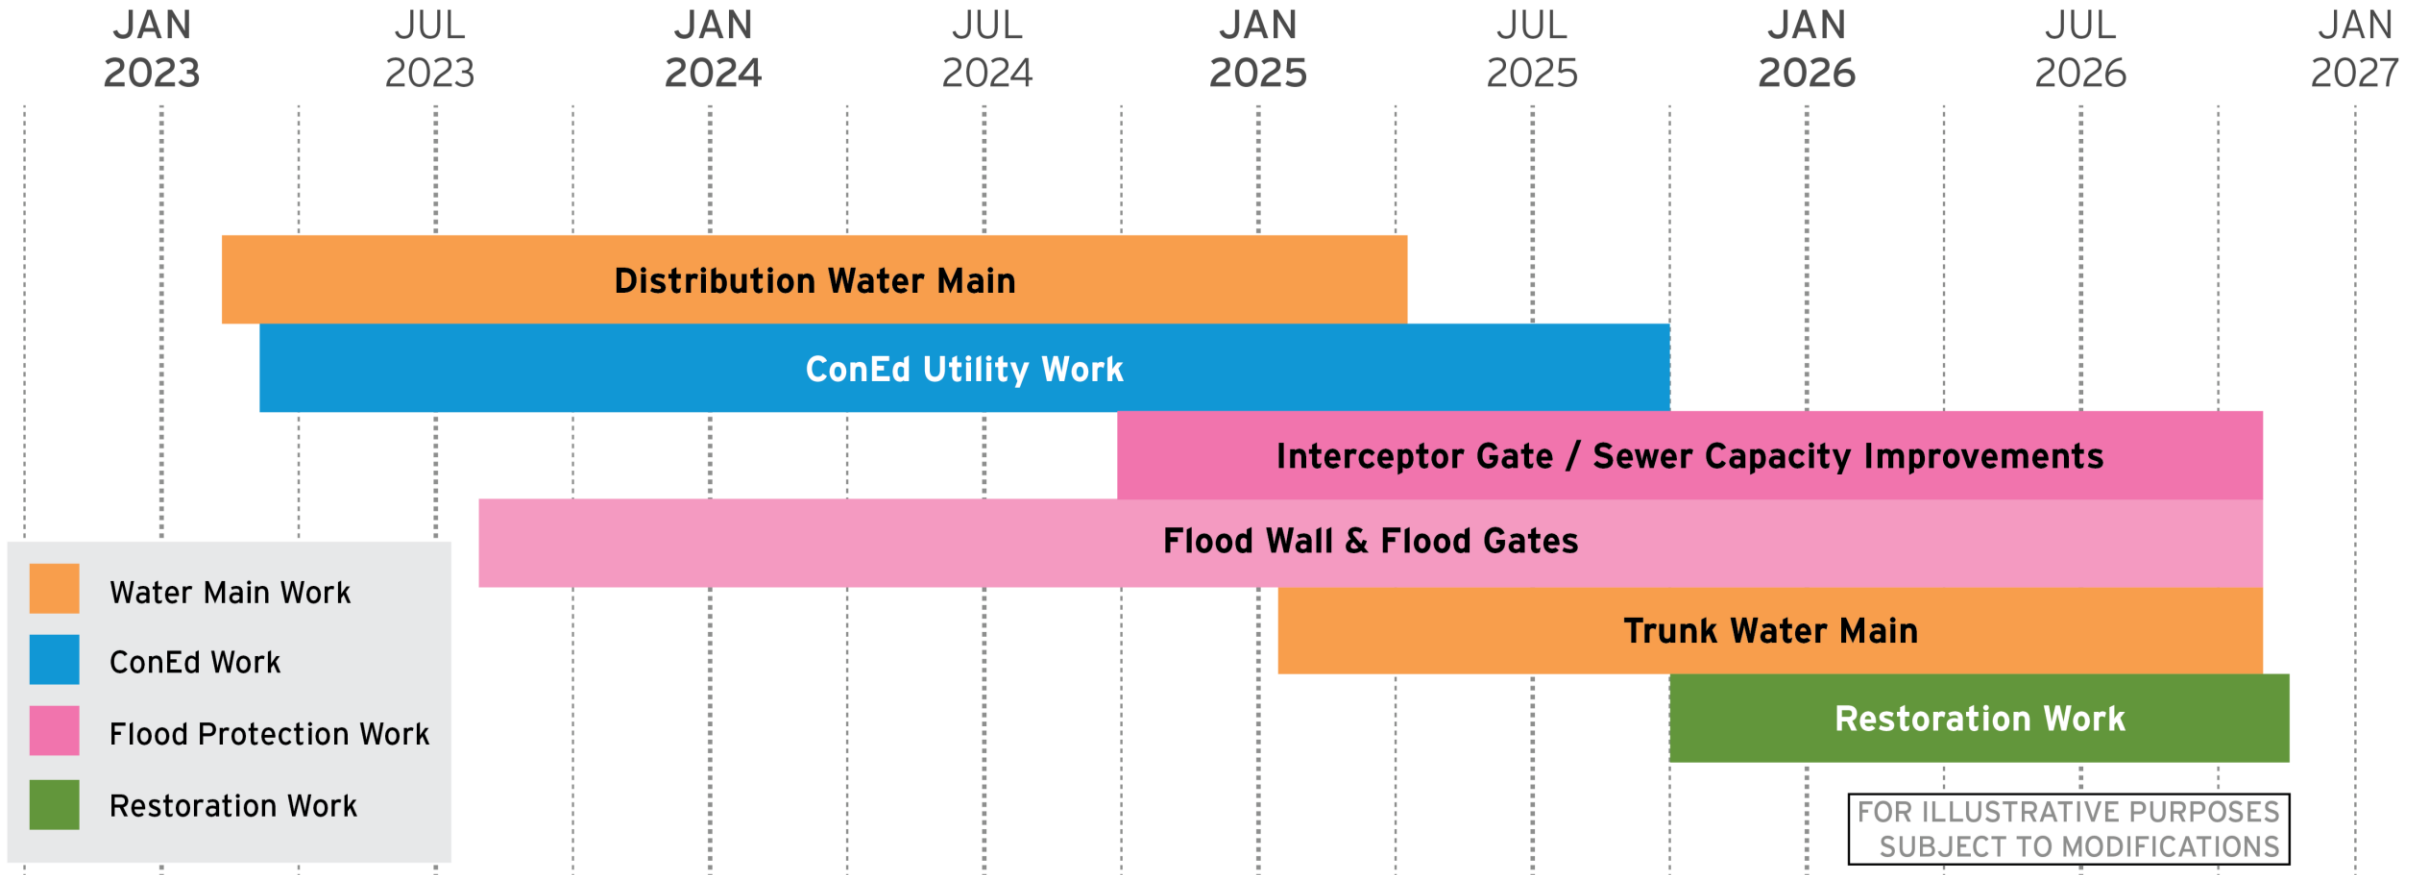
JAN 2023
JUL 2023
JAN 2024
JUL 2024
JAN 2025
JUL 2025
JAN 2026
JUL 2026
JAN 2027

Distribution Water Main

ConEd Utility Work

Interceptor Gate / Sewer Capacity Improvements

Flood Wall & Flood Gates

Trunk Water Main

Restoration Work

Water Main Work
ConEd Work
Flood Protection Work
Restoration Work

FOR ILLUSTRATIVE PURPOSES
SUBJECT TO MODIFICATIONS